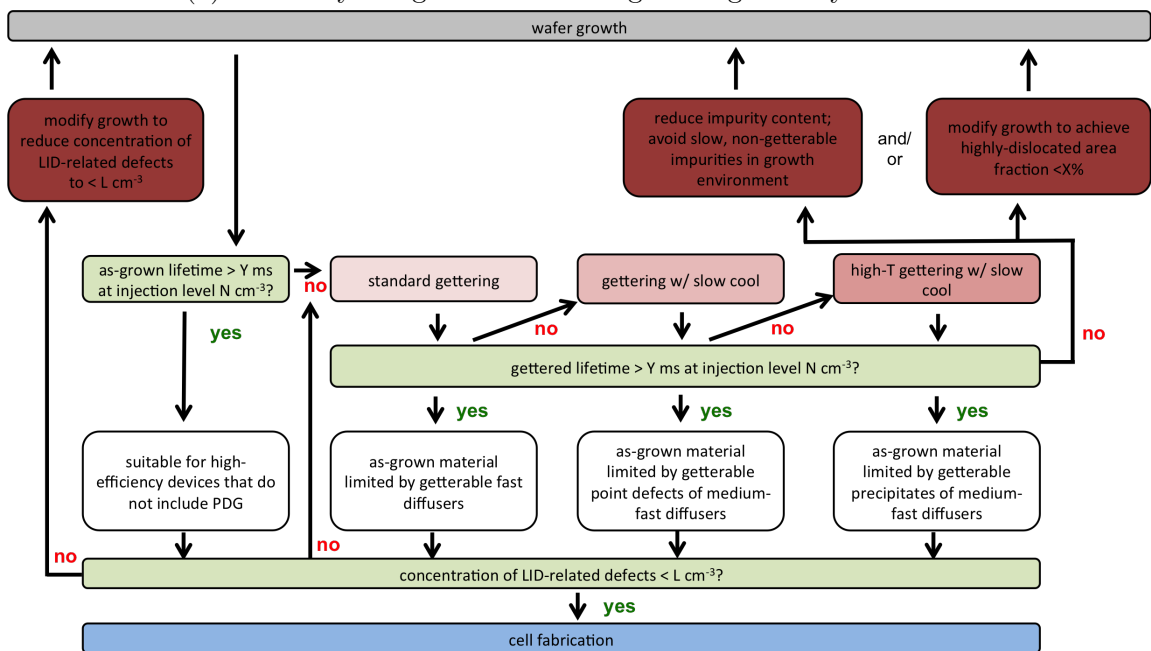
wafer growth

modify growth to reduce concentration of LID-related defects to < L cm$^{-3}$

reduce impurity content; avoid slow, non-getterable impurities in growth environment

and/ or

modify growth to achieve highly-dislocated area fraction <X%

as-grown lifetime > Y ms at injection level N cm$^{-3}$?

no

standard gettering

gettering w/ slow cool

high-T gettering w/ slow cool

yes

no

no

no

gettered lifetime > Y ms at injection level N cm$^{-3}$?

yes

yes

yes

suitable for high-efficiency devices that do not include PDG

as-grown material limited by getterable fast diffusers

as-grown material limited by getterable point defects of medium-fast diffusers

as-grown material limited by getterable precipitates of medium-fast diffusers

no

no

concentration of LID-related defects < L cm$^{-3}$?

yes

cell fabrication